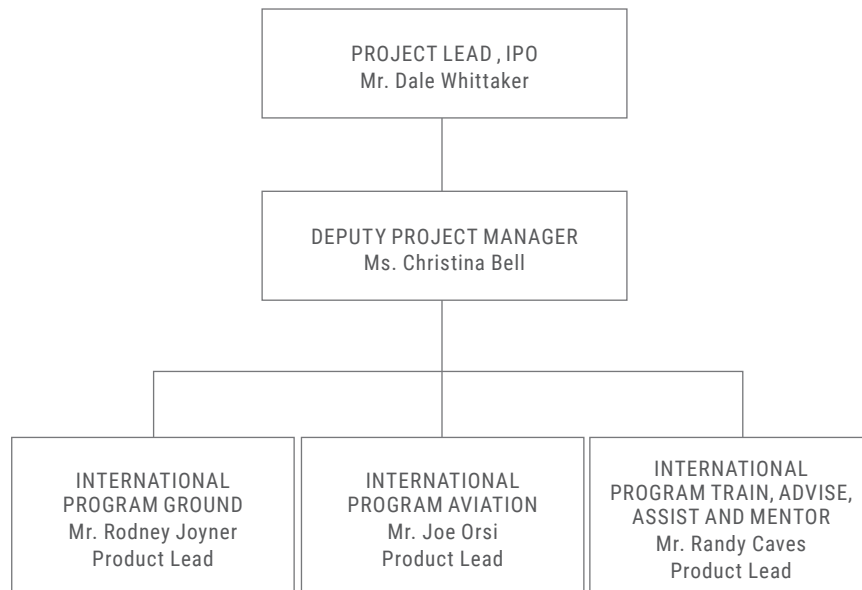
PROJECT LEAD , IPO
Mr. Dale Whittaker

DEPUTY PROJECT MANAGER
Ms. Christina Bell

INTERNATIONAL PROGRAM GROUND
Mr. Rodney Joyner
Product Lead

INTERNATIONAL PROGRAM AVIATION
Mr. Joe Orsi
Product Lead

INTERNATIONAL PROGRAM TRAIN, ADVISE, ASSIST AND MENTOR
Mr. Randy Caves
Product Lead